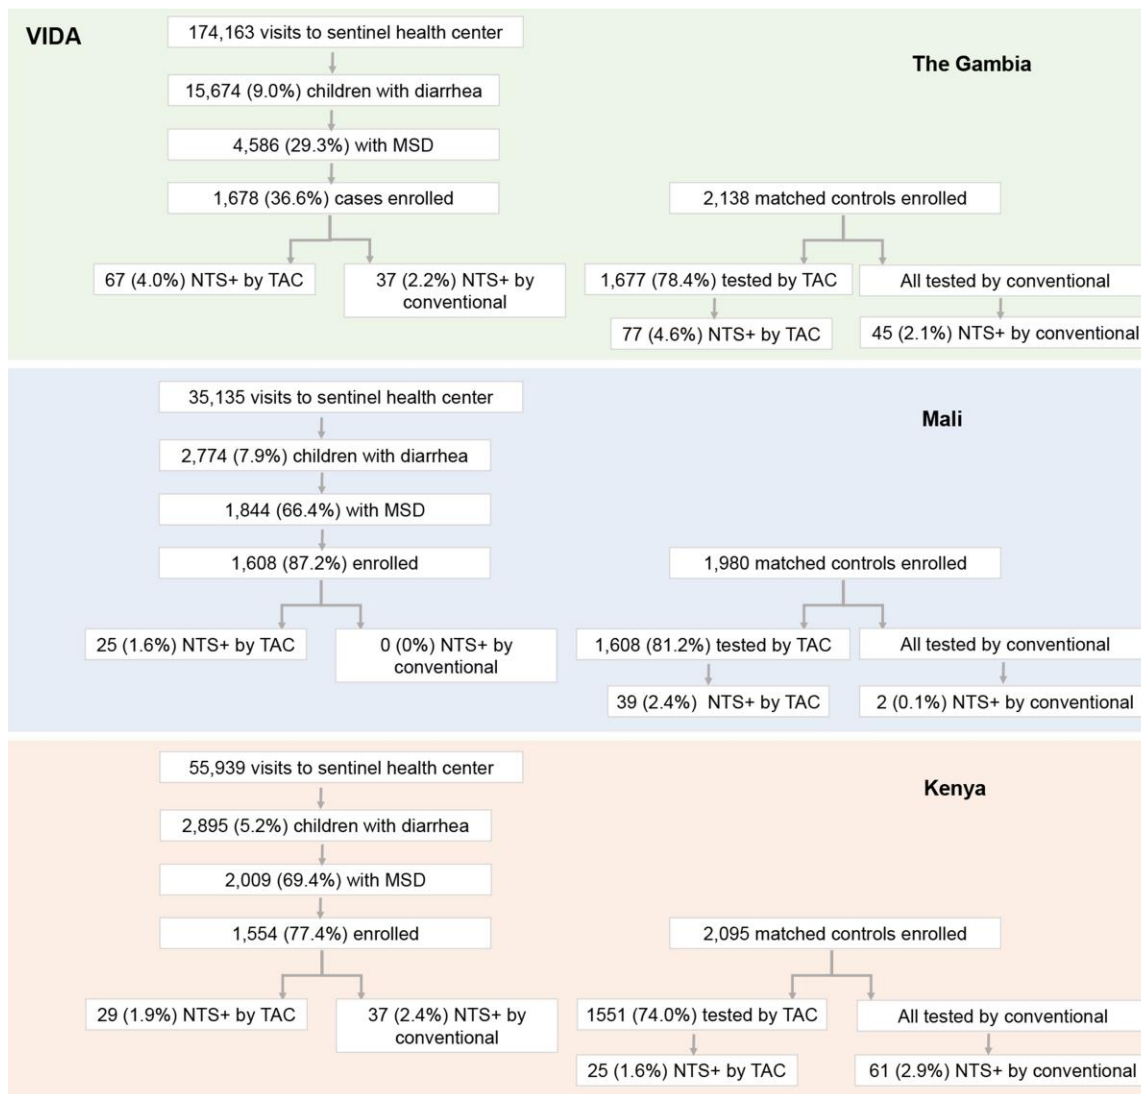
VIDA

174,163 visits to sentinel health center

15,674 (9.0%) children with diarrhea

4,586 (29.3%) with MSD

1,678 (36.6%) cases enrolled

67 (4.0%) NTS+ by TAC

37 (2.2%) NTS+ by conventional

The Gambia

2,138 matched controls enrolled

1,677 (78.4%) tested by TAC

All tested by conventional

77 (4.6%) NTS+ by TAC

45 (2.1%) NTS+ by conventional

35,135 visits to sentinel health center

2,774 (7.9%) children with diarrhea

1,844 (66.4%) with MSD

1,608 (87.2%) enrolled

25 (1.6%) NTS+ by TAC

0 (0%) NTS+ by conventional

Mali

1,980 matched controls enrolled

1,608 (81.2%) tested by TAC

All tested by conventional

39 (2.4%) NTS+ by TAC

2 (0.1%) NTS+ by conventional

55,939 visits to sentinel health center

2,895 (5.2%) children with diarrhea

2,009 (69.4%) with MSD

1,554 (77.4%) enrolled

29 (1.9%) NTS+ by TAC

37 (2.4%) NTS+ by conventional

Kenya

2,095 matched controls enrolled

1551 (74.0%) tested by TAC

All tested by conventional

25 (1.6%) NTS+ by TAC

61 (2.9%) NTS+ by conventional